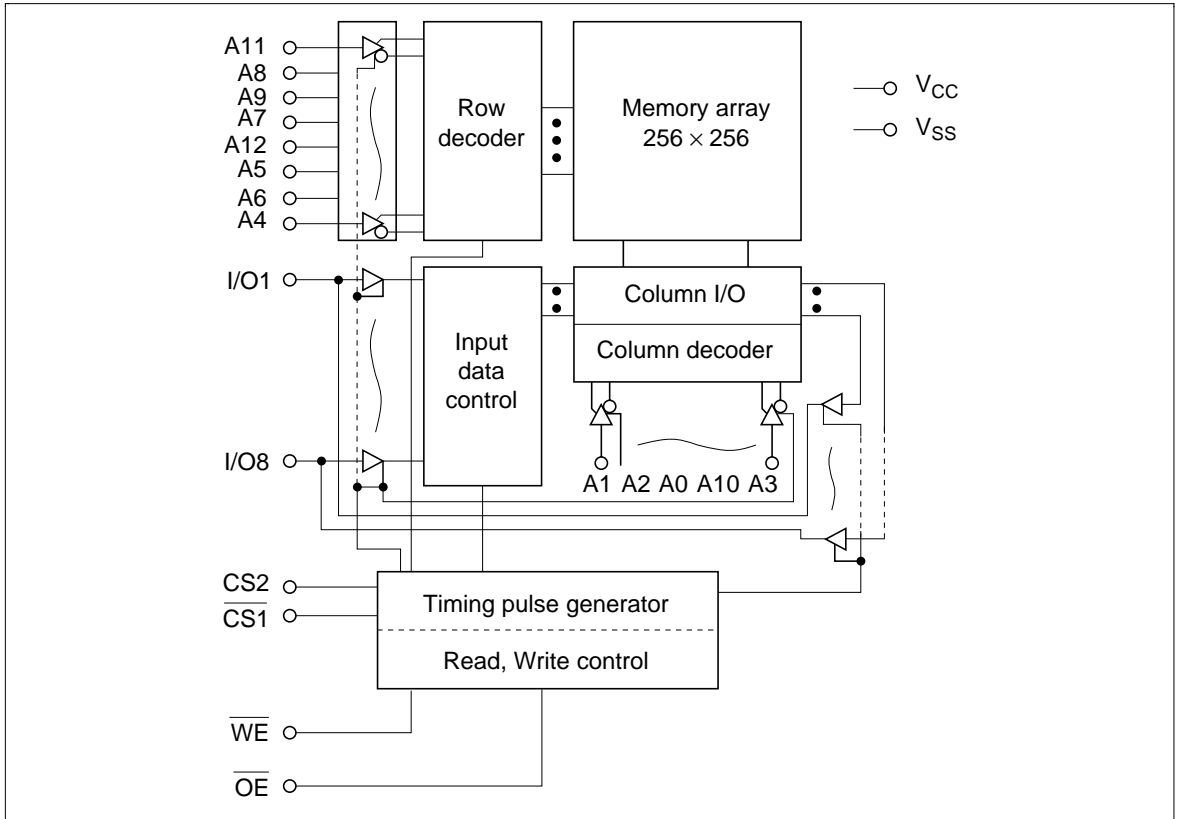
A11
A8
A9
A7
A12
A5
A6
A4

Row decoder

Memory array $256 \times 256$

$V_{CC}$
$V_{SS}$

I/O1

Input data control

Column I/O

Column decoder

I/O8

A1 A2 A0 A10 A3

CS2
$\overline{CS1}$

Timing pulse generator

Read, Write control

$\overline{WE}$

$\overline{OE}$